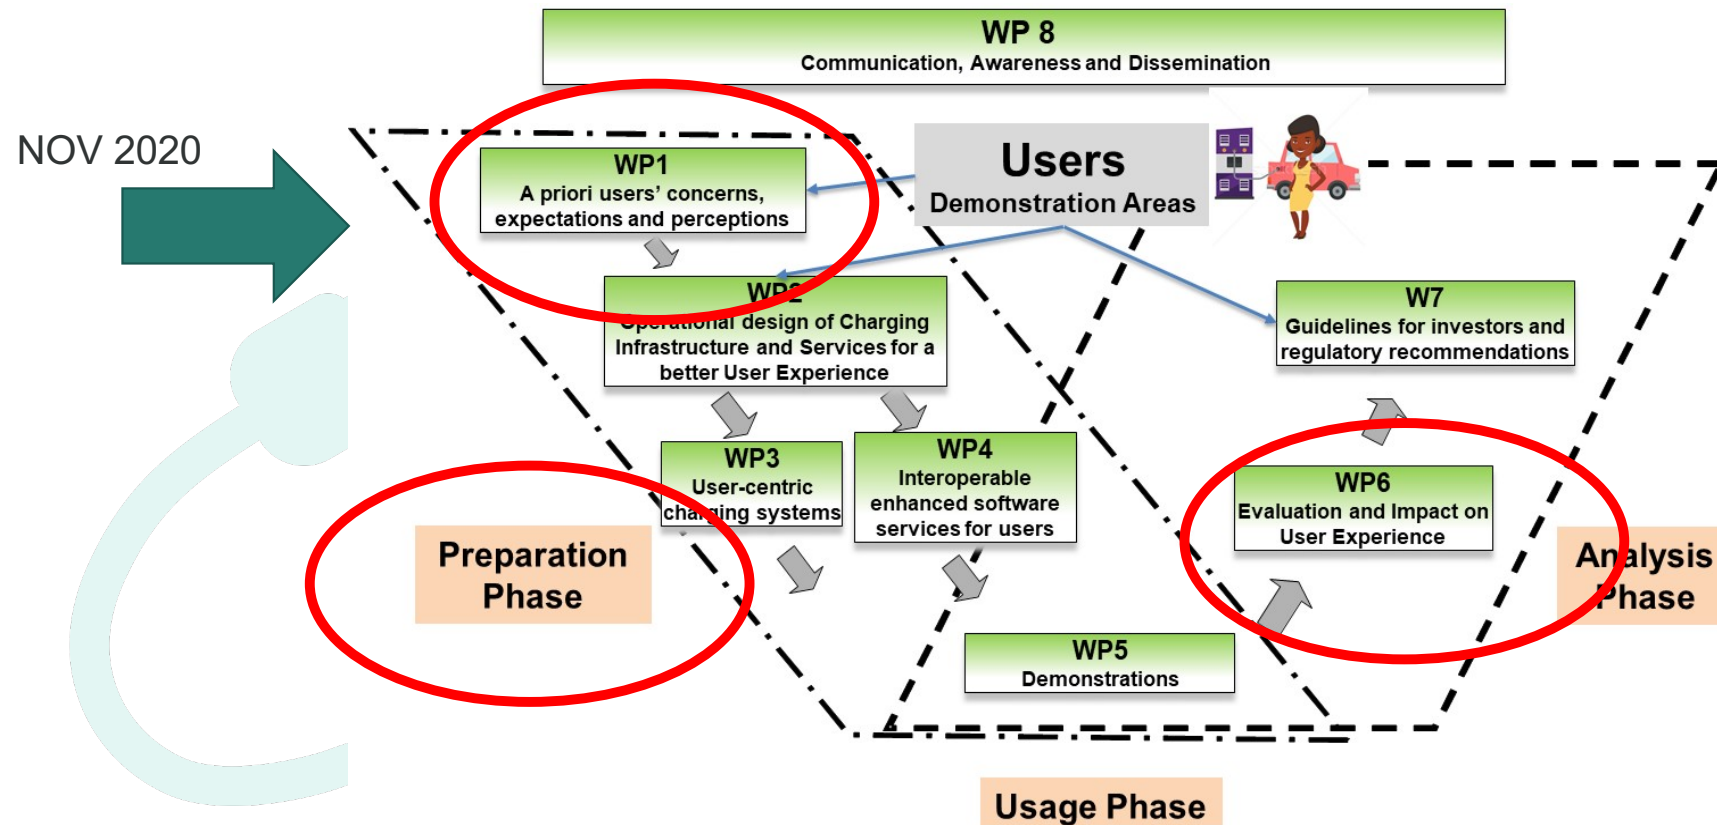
WP 8
Communication, Awareness and Dissemination

NOV 2020

WP1
A priori users' concerns, expectations and perceptions

Users
Demonstration Areas

WP2
Operational design of Charging Infrastructure and Services for a better User Experience

W7
Guidelines for investors and regulatory recommendations

WP3
User-centric charging systems

WP4
Interoperable enhanced software services for users

WP6
Evaluation and Impact on User Experience

Preparation Phase

Analysis Phase

WP5
Demonstrations

Usage Phase